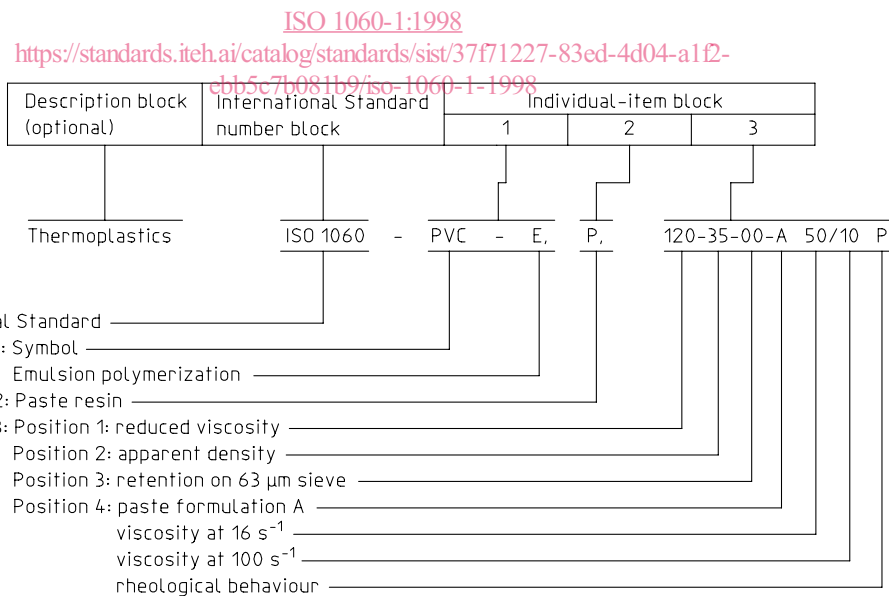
ISO 1060-1:1998
https://standards.iteh.ai/catalog/standards/sist/37f71227-83ed-4d04-a1f2-ebb5c7b081b9/iso-1060-1-1998

| Description block (optional) | International Standard number block | Individual-item block | | |
|---|---|---|---|---|
| | | 1 | 2 | 3 |

Thermoplastics ISO 1060 - PVC - E, P, 120-35-00-A 50/10 P

al Standard
: Symbol
Emulsion polymerization
2: Paste resin
3: Position 1: reduced viscosity
Position 2: apparent density
Position 3: retention on 63 µm sieve
Position 4: paste formulation A
viscosity at 16 $s^{-1}$
viscosity at 100 $s^{-1}$
rheological behaviour